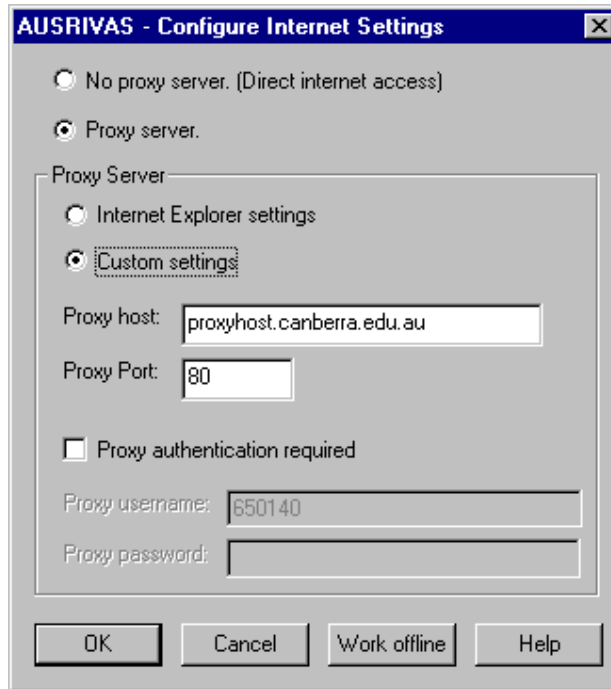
AUSRIVAS - Configure Internet Settings

No proxy server. (Direct internet access)

Proxy server.

Proxy Server

Internet Explorer settings

Custom settings

Proxy host: proxyhost.canberra.edu.au

Proxy Port: 80

Proxy authentication required

Proxy username: 650140

Proxy password:

OK

Cancel

Work offline

Help